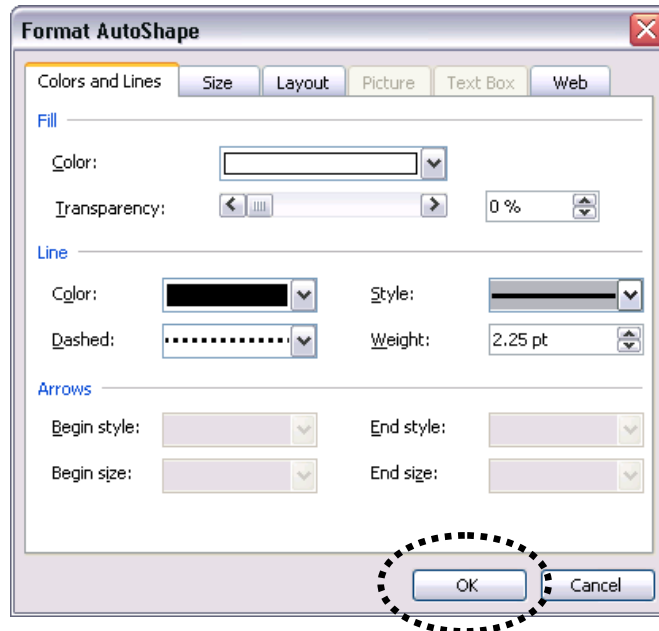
Format AutoShape

Colors and Lines | Size | Layout | Picture | Text Box | Web

Fill

Color:

Transparency: 0 %

Line

Color: Style:

Dashed: Weight: 2.25 pt

Arrows

Begin style: End style:

Begin size: End size:

OK Cancel